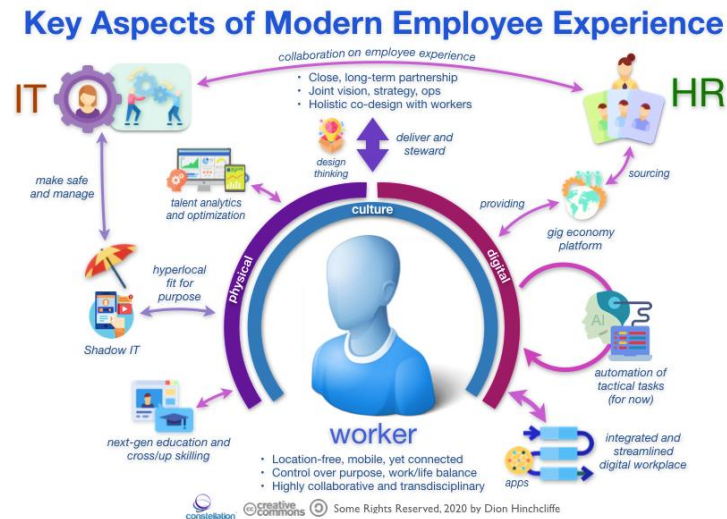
Key Aspects of Modern Employee Experience

collaboration on employee experience

IT

HR

• Close, long-term partnership
• Joint vision, strategy, ops
• Holistic co-design with workers

design thinking

deliver and steward

make safe and manage

talent analytics and optimization

sourcing

providing

gig economy platform

culture

physical

digital

hyperlocal fit for purpose

Shadow IT

AI

automation of tactical tasks (for now)

worker

next-gen education and cross/up skilling

integrated and streamlined digital workplace

apps

• Location-free, mobile, yet connected
• Control over purpose, work/life balance
• Highly collaborative and transdisciplinary

constellation

cc creative commons

Some Rights Reserved, 2020 by Dion Hinchcliffe